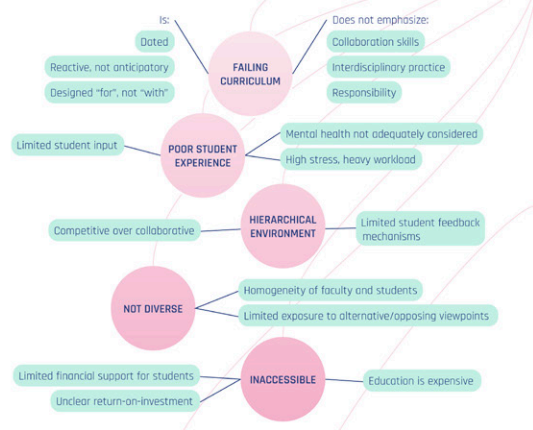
Is:

Dated

Reactive, not anticipatory

Designed "for", not "with"

FAILING CURRICULUM

Does not emphasize:

Collaboration skills

Interdisciplinary practice

Responsibility

Limited student input

POOR STUDENT EXPERIENCE

Mental health not adequately considered

High stress, heavy workload

Competitive over collaborative

HIERARCHICAL ENVIRONMENT

Limited student feedback mechanisms

NOT DIVERSE

Homogeneity of faculty and students

Limited exposure to alternative/opposing viewpoints

Limited financial support for students

Unclear return-on-investment

INACCESSIBLE

Education is expensive